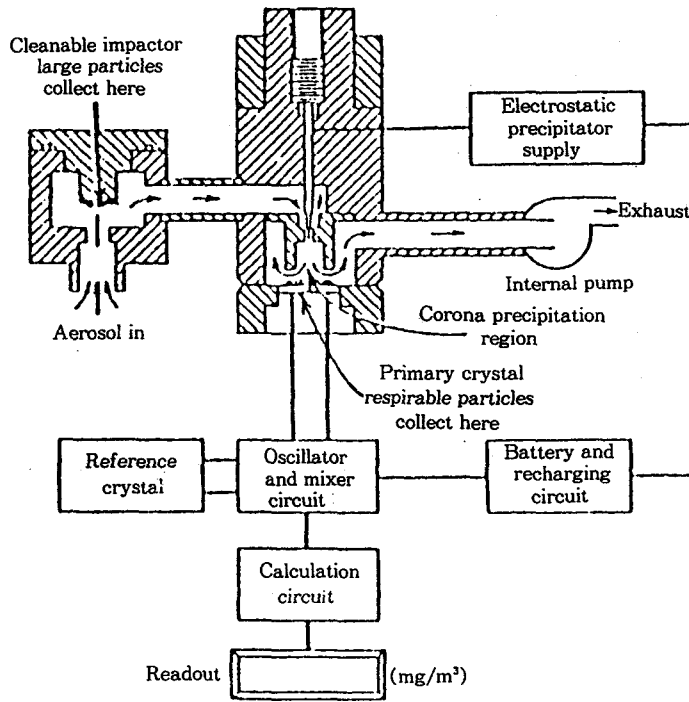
Cleanable impactor large particles collect here

Electrostatic precipitator supply

Exhaust

Internal pump

Aerosol in

Corona precipitation region

Primary crystal respirable particles collect here

Reference crystal

Oscillator and mixer circuit

Battery and recharging circuit

Calculation circuit

Readout

(mg/m$^3$)